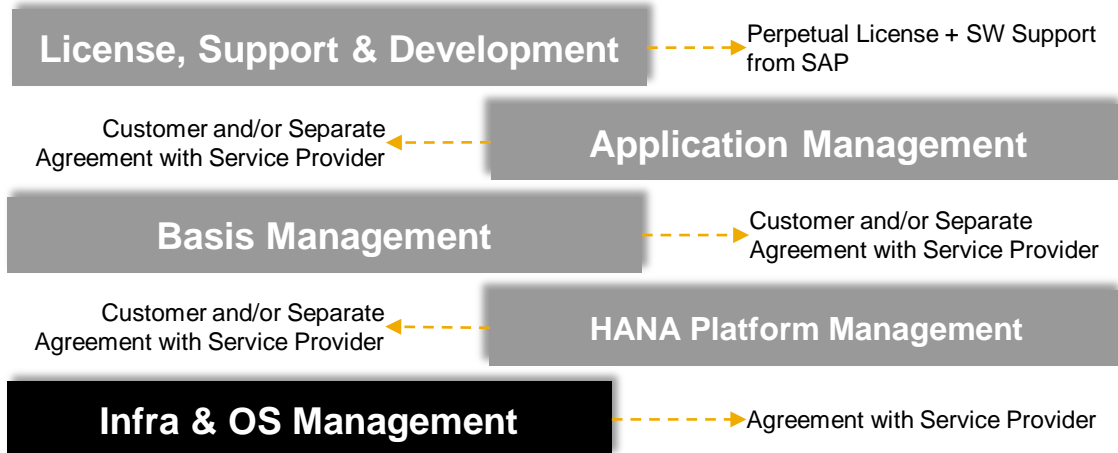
License, Support & Development

Perpetual License + SW Support from SAP

Customer and/or Separate Agreement with Service Provider

Application Management

Basis Management

Customer and/or Separate Agreement with Service Provider

Customer and/or Separate Agreement with Service Provider

HANA Platform Management

Infra & OS Management

Agreement with Service Provider